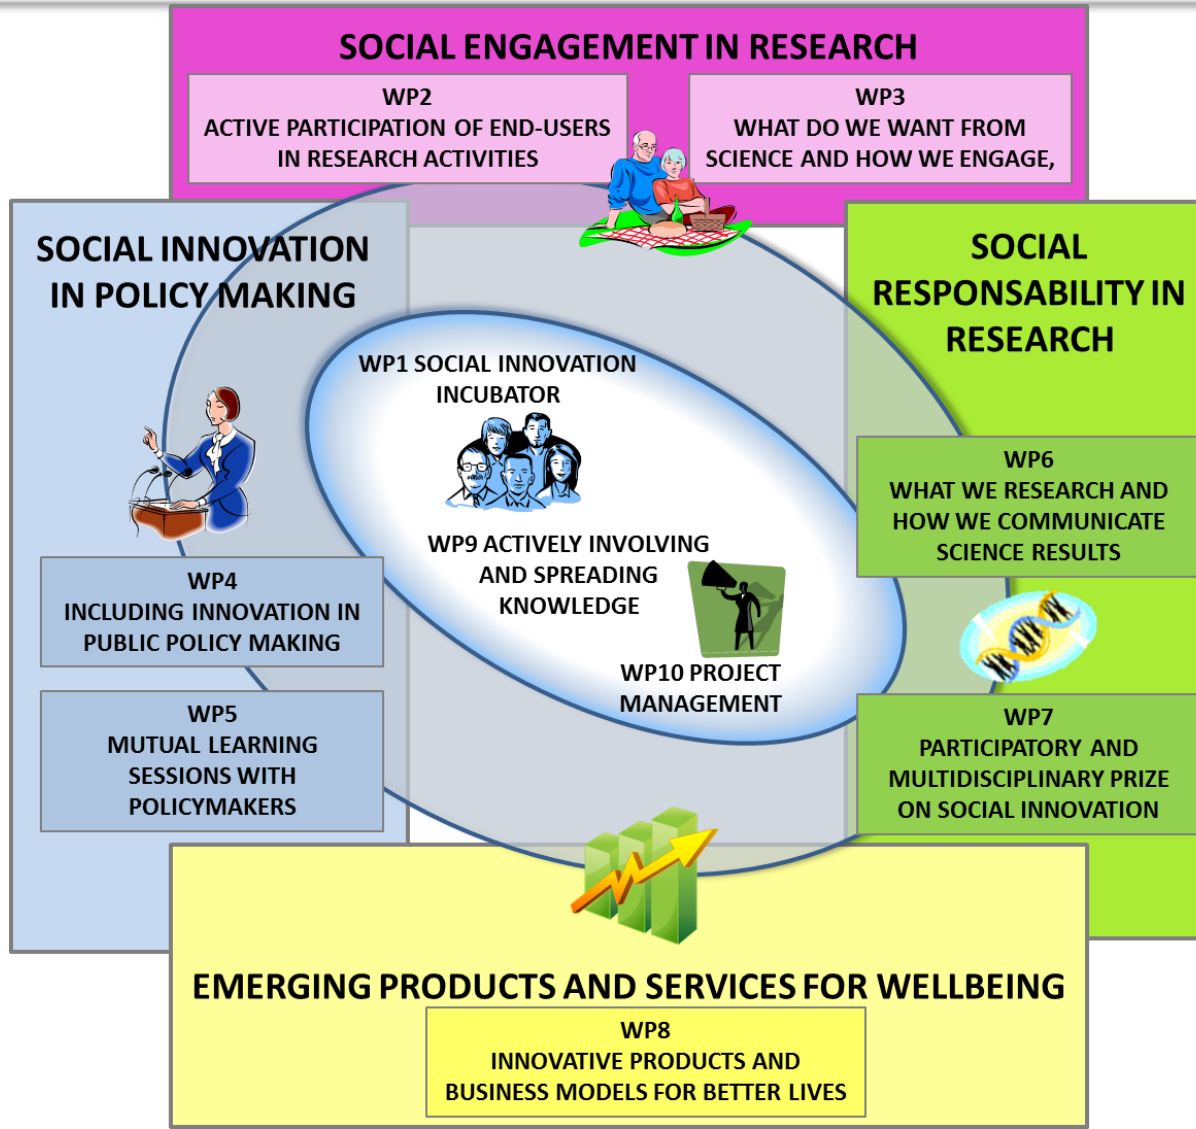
SOCIAL ENGAGEMENT IN RESEARCH

WP2
ACTIVE PARTICIPATION OF END-USERS IN RESEARCH ACTIVITIES

WP3
WHAT DO WE WANT FROM SCIENCE AND HOW WE ENGAGE,

SOCIAL INNOVATION IN POLICY MAKING

SOCIAL RESPONSABILITY IN RESEARCH

WP1 SOCIAL INNOVATION INCUBATOR

WP9 ACTIVELY INVOLVING AND SPREADING KNOWLEDGE

WP10 PROJECT MANAGEMENT

WP6
WHAT WE RESEARCH AND HOW WE COMMUNICATE SCIENCE RESULTS

WP4
INCLUDING INNOVATION IN PUBLIC POLICY MAKING

WP5
MUTUAL LEARNING SESSIONS WITH POLICYMAKERS

WP7
PARTICIPATORY AND MULTIDISCIPLINARY PRIZE ON SOCIAL INNOVATION

EMERGING PRODUCTS AND SERVICES FOR WELLBEING

WP8
INNOVATIVE PRODUCTS AND BUSINESS MODELS FOR BETTER LIVES